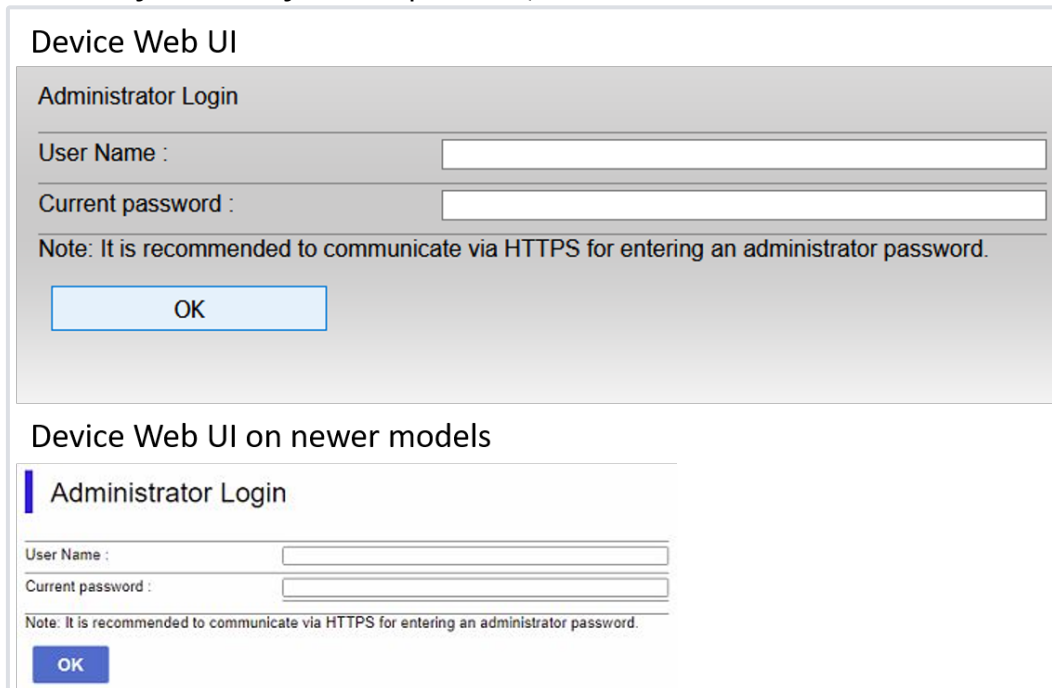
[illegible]

Device Web UI

Administrator Login

User Name :

Current password :

Note: It is recommended to communicate via HTTPS for entering an administrator password.

OK

Device Web UI on newer models

Administrator Login

User Name :

Current password :

Note: It is recommended to communicate via HTTPS for entering an administrator password.

OK